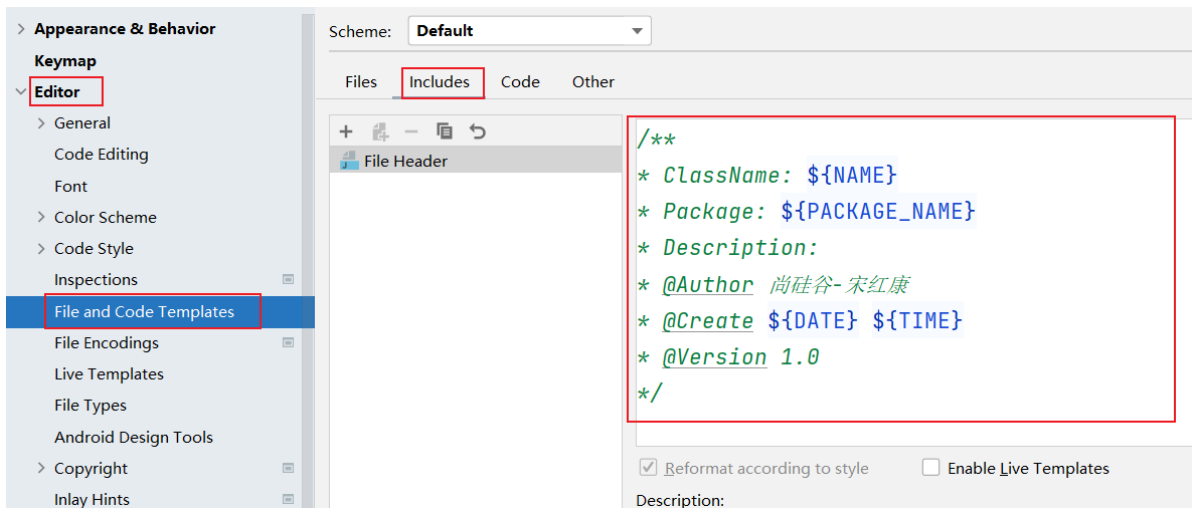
Appearance & Behavior
Keymap
Editor
General
Code Editing
Font
Color Scheme
Code Style
Inspections
File and Code Templates
File Encodings
Live Templates
File Types
Android Design Tools
Copyright
Inlay Hints

Scheme: Default

Files Includes Code Other

File Header

/**
* ClassName: ${NAME}
* Package: ${PACKAGE_NAME}
* Description:
* @Author 尚硅谷-宋红康
* @Create ${DATE} ${TIME}
* @Version 1.0
*/

Reformat according to style
Enable Live Templates

Description: